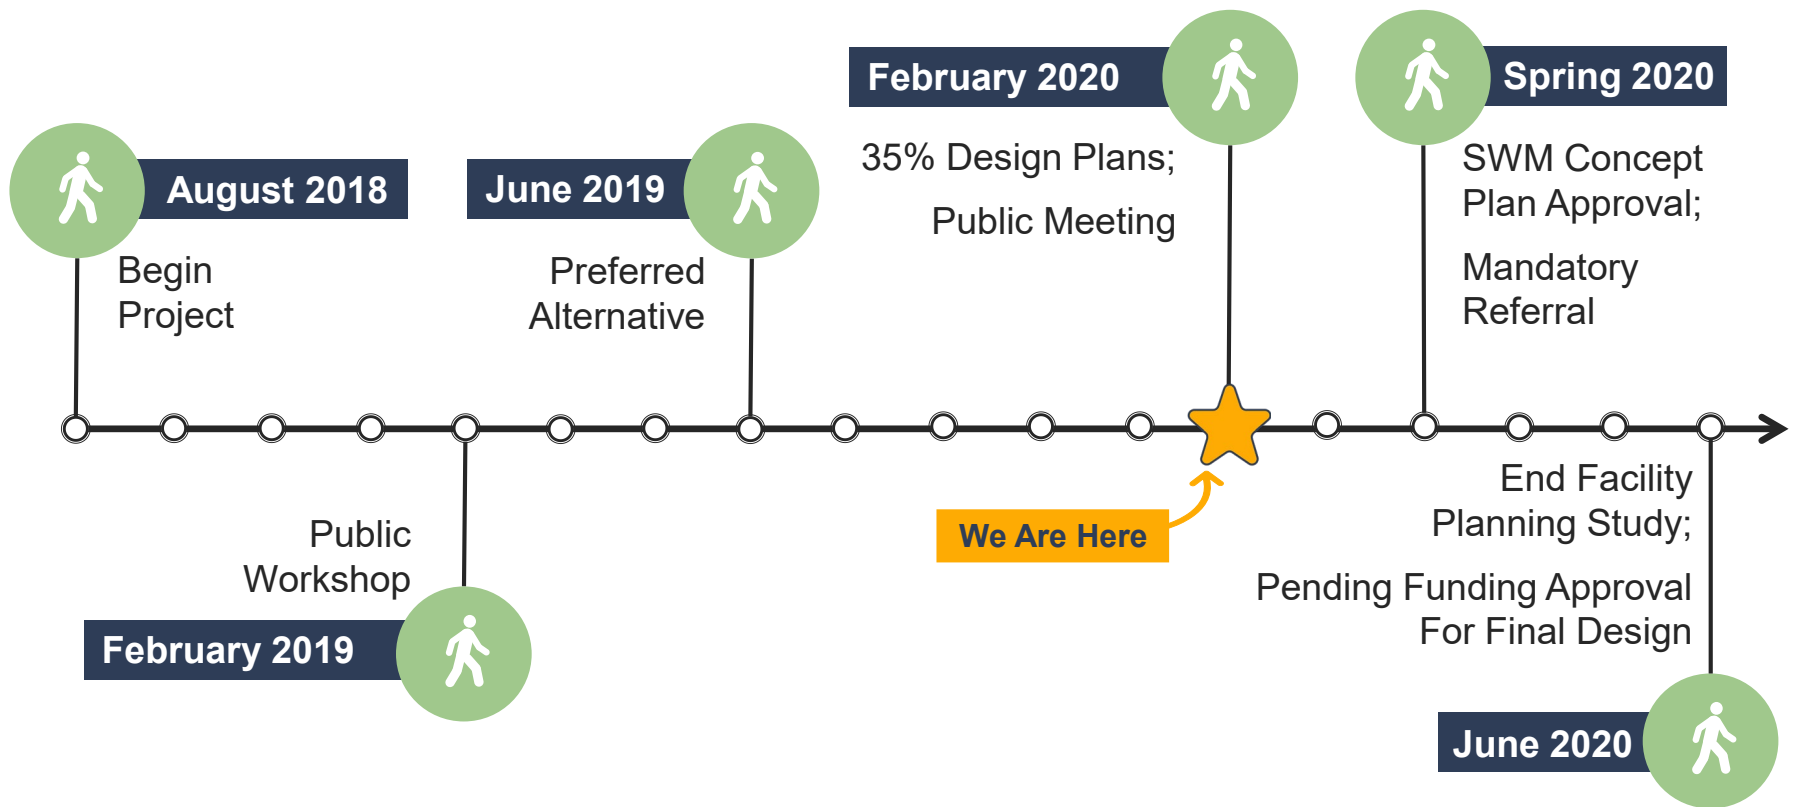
February 2020

35% Design Plans;

Public Meeting

Spring 2020

SWM Concept Plan Approval;

Mandatory Referral

August 2018

Begin Project

June 2019

Preferred Alternative

Public Workshop

February 2019

We Are Here

End Facility Planning Study;

Pending Funding Approval For Final Design

June 2020